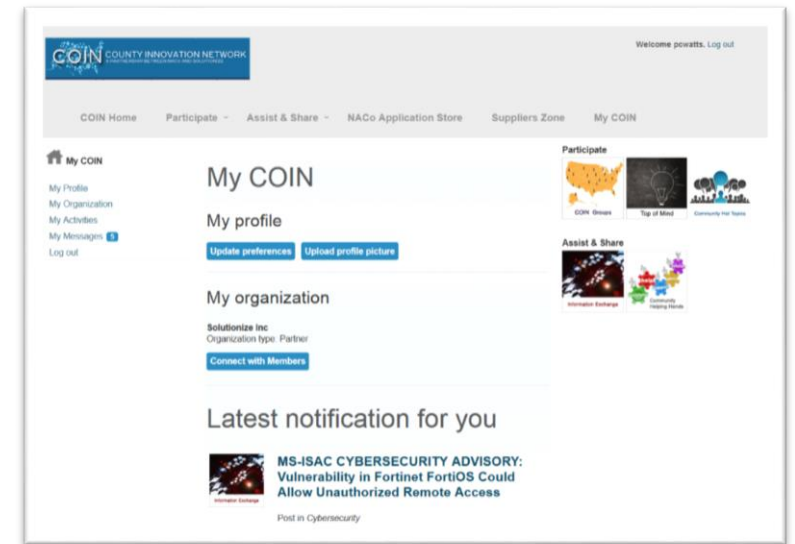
COIN COUNTY INNOVATION NETWORK

Welcome pcwatts. Log out

COIN Home Participate Assist & Share NACo Application Store Suppliers Zone My COIN

My COIN
My Profile
My Organization
My Activities
My Messages 5
Log out

My COIN

My profile

Update preferences Upload profile picture

My organization

Solutionize Inc
Organization type: Partner

Connect with Members

Latest notification for you

Information Exchange

MS-ISAC CYBERSECURITY ADVISORY: Vulnerability in Fortinet FortiOS Could Allow Unauthorized Remote Access

Post in Cybersecurity

Participate

COIN Groups Top of Mind Community Hot Topics

Assist & Share

Information Exchange Community Helping Hands